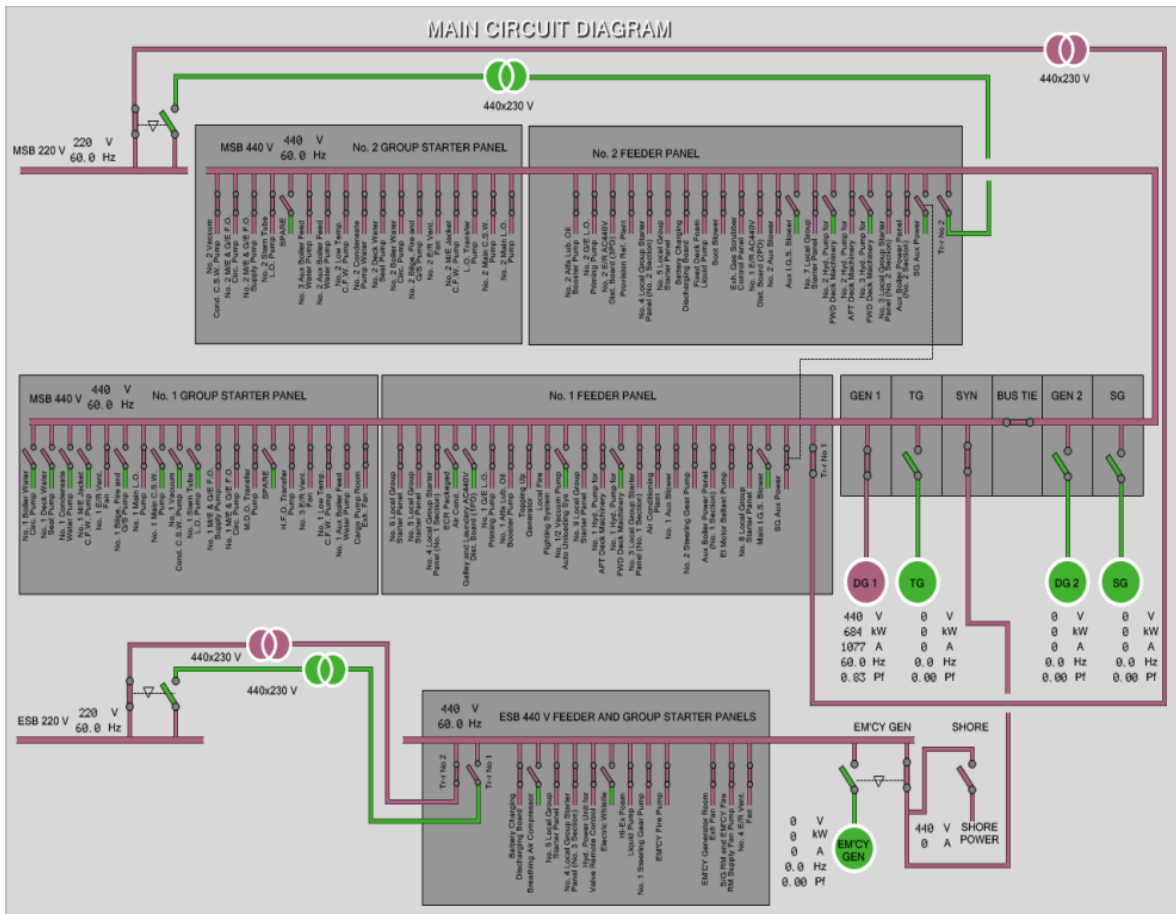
MAIN CIRCUIT DIAGRAM

440x230 V
440x230 V

MSB 220 V 220 V 60.0 Hz

MSB 440 V 440 V 60.0 Hz No. 2 GROUP STARTER PANEL

No. 2 Vacuum Cond. C.S.W. Pump
No. 2 M/E & G/E F.O. Circ. Pump
No. 2 M/E & G/E F.O. Supply Pump
No. 2 Stern Tube L.O. Pump
SPARE
No. 3 Aux Boiler Feed Water Pump
No. 2 Aux Boiler Feed Water Pump
No. 2 Condensate Pump
No. 2 Low Temp C.F.W. Pump
No. 2 Deck Water Seal Pump
No. 2 Bilge, Fire and G/S Pump
No. 2 E/R Vent. Fan
No. 2 M/E Jacket C.F.W. Pump
L.O. Transfer Pump
No. 2 Main C.S.W. Pump
No. 2 Main L.O. Pump

No. 2 FEEDER PANEL

No. 2 Aft Lub. Oil Booster Pump
No. 2 G/E L.O. Priming Pump
No. 2 E/R AC440V Dist. Board (1PD)
Provision Ref. Plant
No. 4 Local Group Starter Panel (No. 2 Section)
No. 5 Local Group Starter Panel
Battery Charging Discharging Board
Fixed Deck Foam Liquid Pump
Soot Blower
Exh. Gas Scrubber Control Panel
No. 2 E/R AC440V Dist. Board (2PD)
No. 2 Aux I.G.S. Blower
Aux I.G.S. Blower
No. 7 Local Group Starter Panel
No. 2 Hyd. Pump for FWD Deck Machinery
No. 2 Hyd. Pump for AFT Deck Machinery
No. 3 Hyd. Pump for FWD Deck Machinery
No. 3 Local Group Starter Panel (No. 2 Section)
Aux Boiler Power Panel (No. 2 Section)
SG Aux Power
Tr-r No 2

MSB 440 V 440 V 60.0 Hz No. 1 GROUP STARTER PANEL

No. 1 Boiler Water Circ. Pump
No. 1 Deck Water Seal Pump
No. 1 Condensate Water Pump
No. 1 M/E Jacket C.F.W. Pump
No. 1 E/R Vent. Fan
No. 1 Bilge, Fire and G/S Pump
No. 1 Main L.O. Pump
No. 1 Main C.S.W. Pump
No. 1 Vacuum Cond. C.S.W. Pump
No. 1 Stern Tube L.O. Pump
No. 1 M/E & G/E F.O. Supply Pump
No. 1 M/E & G/E F.O. Circ. Pump
M.D.O. Transfer Pump
SPARE
H.F.O. Transfer Pump
No. 3 E/R Vent. Fan
No. 1 Low Temp C.F.W. Pump
No. 1 Aux Boiler Feed Water Pump
Cargo Pump Room Exh. Fan

No. 1 FEEDER PANEL

No. 6 Local Group Starter Panel
No. 5 Local Group Starter Panel
No. 4 Local Group Starter Panel (No. 1 Section)
ECR Packaged Air Cond.
Galley and Laundry AC440V Dist. Board (1PD)
No. 1 G/E L.O. Priming Pump
No. 1 Aft Lub. Oil Booster Pump
Topping Up Generator
Local Fire Fighting System
No. 1/2 Vacuum Pump
No. 9 Local Group Auto Unloading Sys
No. 1 Hyd. Pump for AFT Deck Machinery
No. 1 Hyd. Pump for FWD Deck Machinery
No. 3 Local Group Starter Panel (No. 1 Section)
Air Conditioning Plant
No. 1 Aux Blower
No. 2 Steering Gear Pump
Aux Boiler Power Panel (No. 1 Section)
El Motor Ballast Pump
No. 8 Local Group Starter Panel
Main I.G.S. Blower
SG Aux Power
Tr-r No 1

GEN 1 | TG | SYN | BUS TIE | GEN 2 | SG

DG 1 | TG | DG 2 | SG

440 V 684 kW 1077 A 60.0 Hz 0.83 Pf
0 V 0 kW 0 A 0.0 Hz 0.00 Pf
0 V 0 kW 0 A 0.0 Hz 0.00 Pf
0 V 0 kW 0 A 0.0 Hz 0.00 Pf

440x230 V
440x230 V

ESB 220 V 220 V 60.0 Hz

440 V 60.0 Hz ESB 440 V FEEDER AND GROUP STARTER PANELS

Tr-r No 2
Tr-r No 1
Battery Charging Discharging Board
Breathing Air Compressor
No. 5 Local Group Starter Panel
No. 4 Local Group Starter Panel (No. 3 Section)
Hyd. Power Unit for Valve Remote Control
Electric Whistle
Hi-Ex Foam Liquid Pump
No. 1 Steering Gear Pump
EM'CY Fire Pump
EM'CY Generator Room Exh Fan
S/G RM and EM'CY Fire RM Supply Fan Pump
No. 4 E/R Vent. Fan

EM'CY GEN SHORE

0 V 0 kW 0 A 0.0 Hz 0.00 Pf
EM'CY GEN

440 V 0 A
SHORE POWER